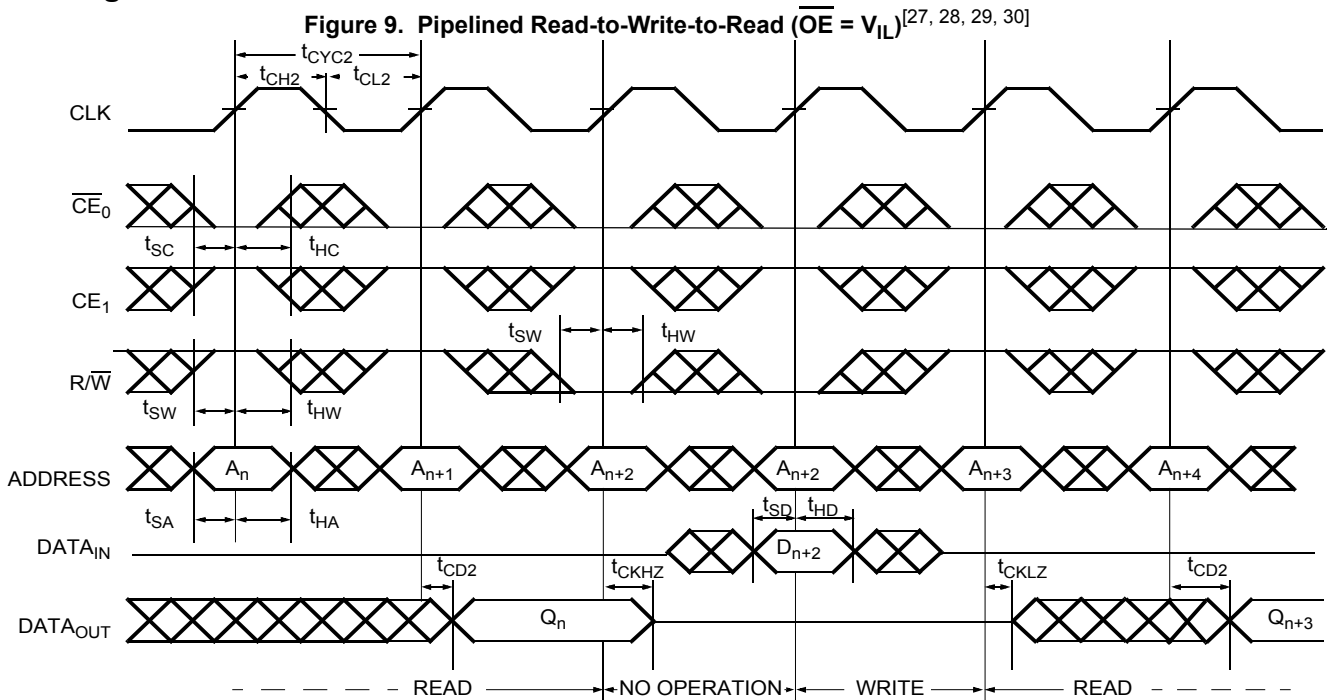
Figure 9. Pipelined Read-to-Write-to-Read ($\overline{OE} = V_{IL}$)$^{[27, 28, 29, 30]}$

$t_{CYC2}$
$t_{CH2}$ $t_{CL2}$

CLK

$\overline{CE}_0$

$t_{SC}$ $t_{HC}$

$CE_1$

$t_{SW}$ $t_{HW}$

$R/\overline{W}$

$t_{SW}$ $t_{HW}$

ADDRESS $A_n$ $A_{n+1}$ $A_{n+2}$ $A_{n+2}$ $A_{n+3}$ $A_{n+4}$

$t_{SA}$ $t_{HA}$

$t_{SD}$ $t_{HD}$

$DATA_{IN}$ $D_{n+2}$

$t_{CD2}$ $t_{CKHZ}$ $t_{CKLZ}$ $t_{CD2}$

$DATA_{OUT}$ $Q_n$ $Q_{n+3}$

READ NO OPERATION WRITE READ